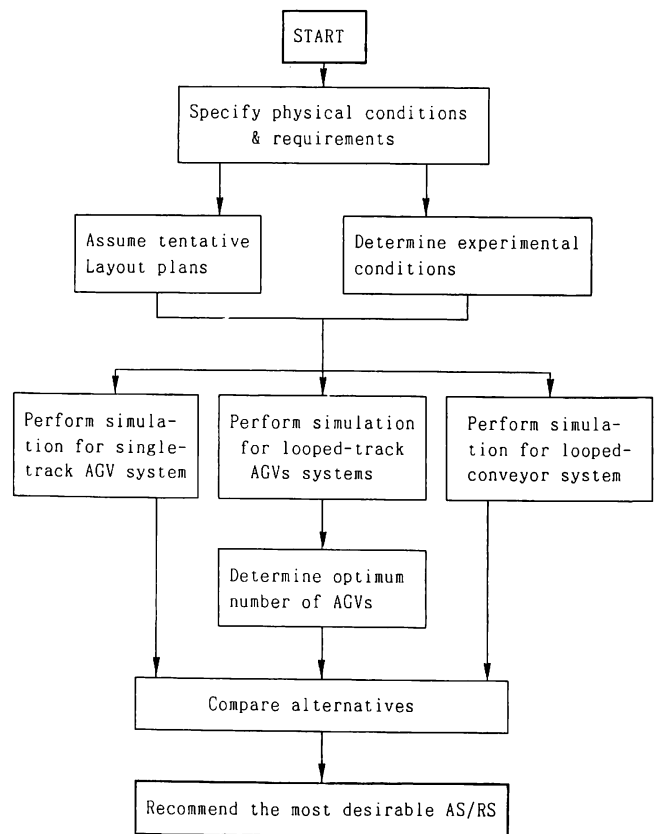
START

Specify physical conditions & requirements

Assume tentative Layout plans

Determine experimental conditions

Perform simulation for single-track AGV system

Perform simulation for looped-track AGVs systems

Perform simulation for looped-conveyor system

Determine optimum number of AGVs

Compare alternatives

Recommend the most desirable AS/RS